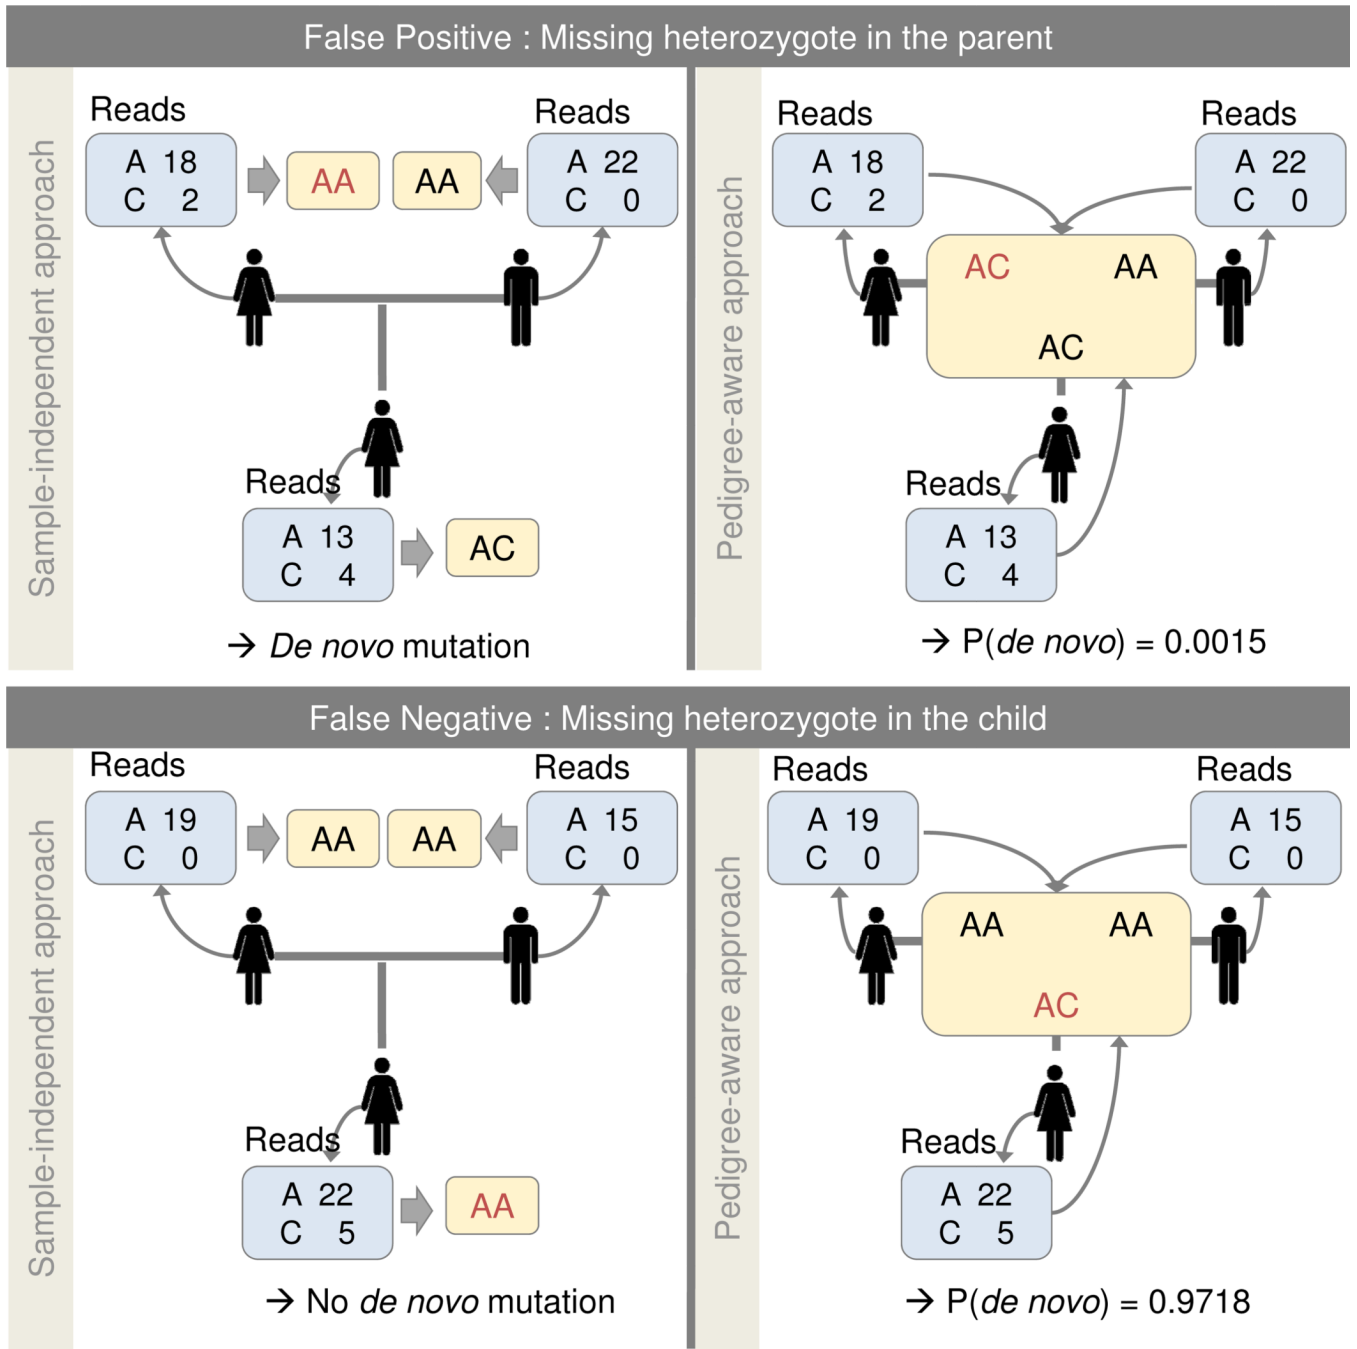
False Positive : Missing heterozygote in the parent

Sample-independent approach

Reads
A 18
C 2

AA

AA

Reads
A 22
C 0

Reads
A 13
C 4

AC

→ *De novo* mutation

Pedigree-aware approach

Reads
A 18
C 2

Reads
A 22
C 0

AC

AA

AC

Reads
A 13
C 4

→ P(*de novo*) = 0.0015

False Negative : Missing heterozygote in the child

Sample-independent approach

Reads
A 19
C 0

AA

AA

Reads
A 15
C 0

Reads
A 22
C 5

AA

→ No *de novo* mutation

Pedigree-aware approach

Reads
A 19
C 0

Reads
A 15
C 0

AA

AA

AC

Reads
A 22
C 5

→ P(*de novo*) = 0.9718